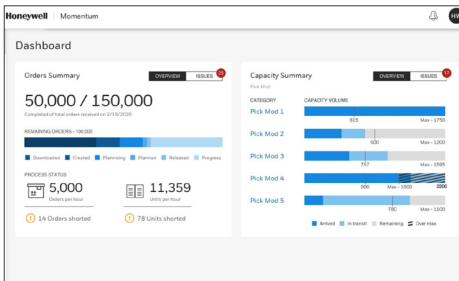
Honeywell | Momentum

HW

Dashboard

Orders Summary

OVERVIEW ISSUES 35

50,000 / 150,000

Completed of total orders received on 2/15/2020

REMAINING ORDERS - 100,000

Downloaded Created Planning Planned Released Progress

PROCESS STATUS

5,000
Orders per hour

11,359
Units per hour

14 Orders shorted

78 Units shorted

Capacity Summary

OVERVIEW ISSUES 17

Pick Mod

CATEGORY CAPACITY VOLUME

Pick Mod 1
915 Max - 1750

Pick Mod 2
600 Max - 1200

Pick Mod 3
757 Max - 1595

Pick Mod 4
900 Max - 1500 2200

Pick Mod 5
780 Max - 1500

Arrived In transit Remaining Over max